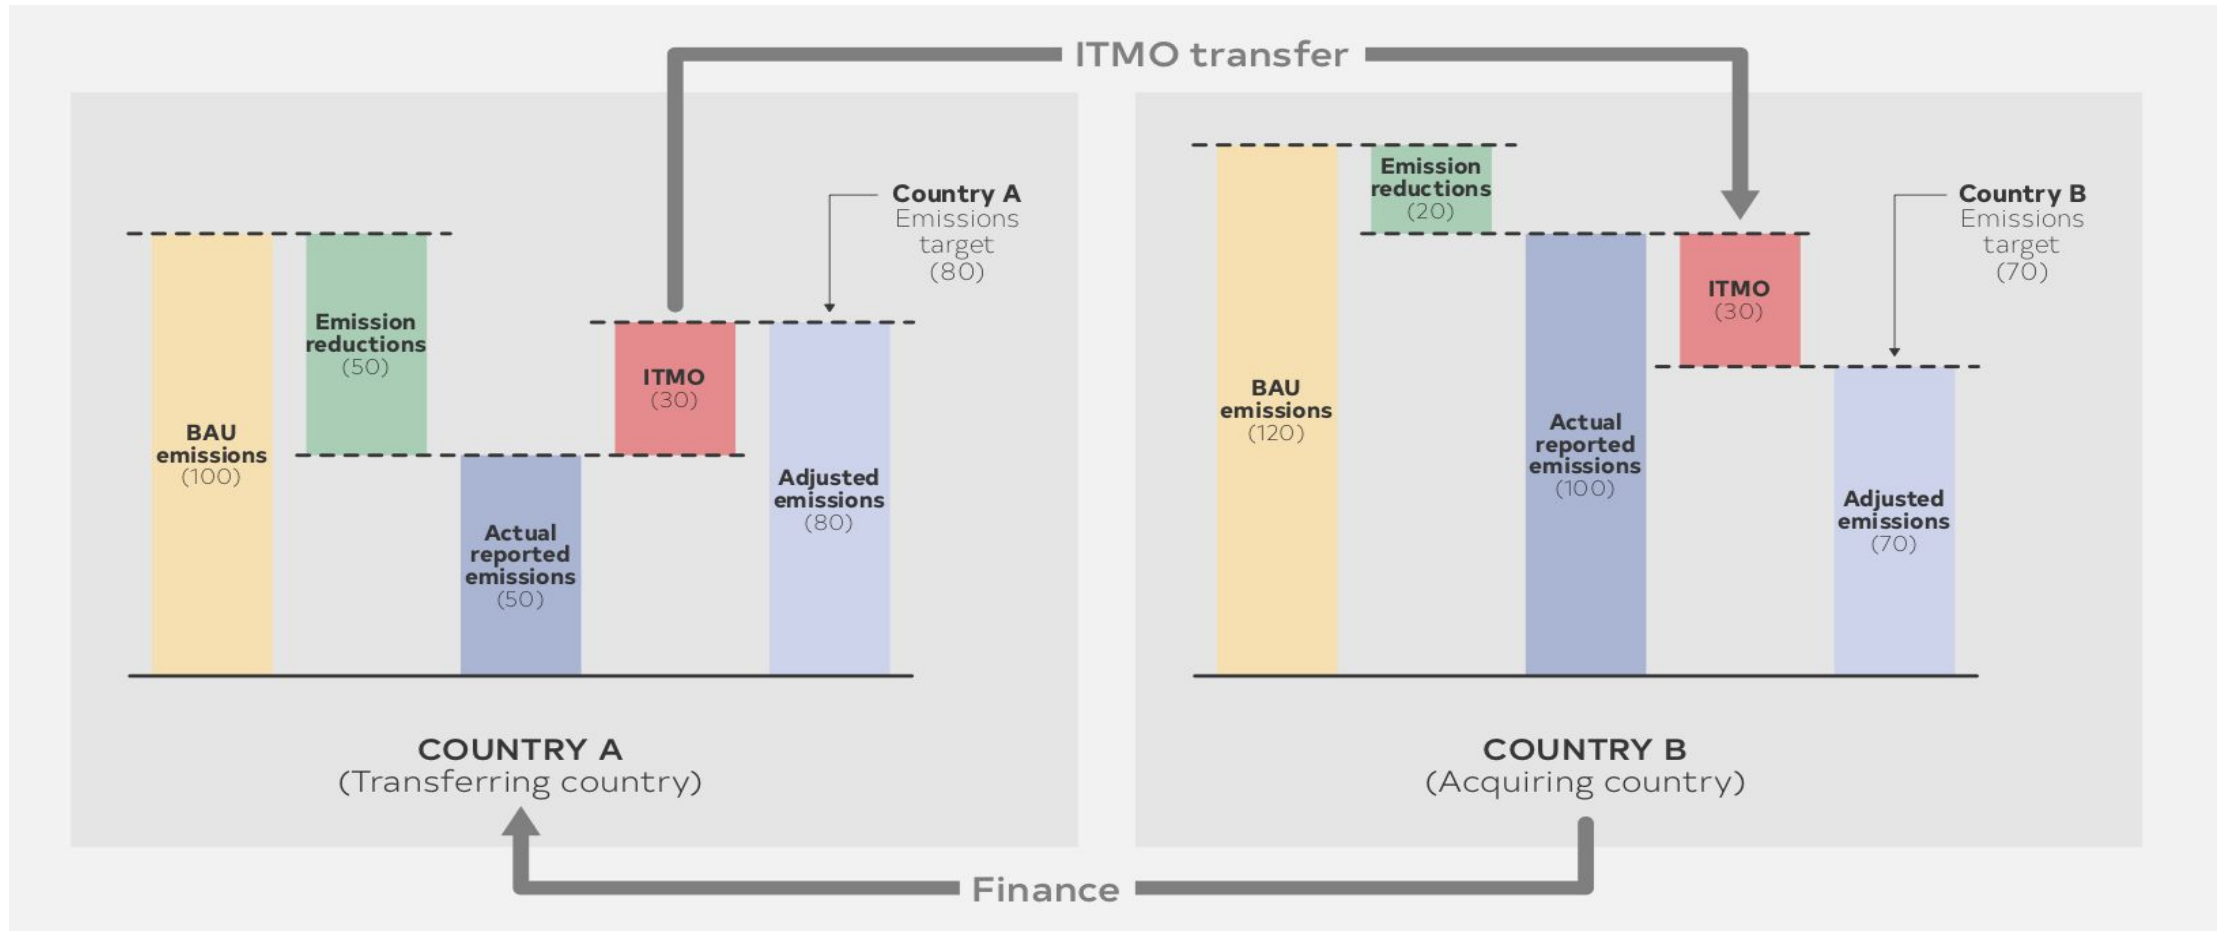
ITMO transfer

Country A
Emissions target
(80)

BAU emissions
(100)

Emission reductions
(50)

Actual reported emissions
(50)

ITMO
(30)

Adjusted emissions
(80)

COUNTRY A
(Transferring country)

Country B
Emissions target
(70)

BAU emissions
(120)

Emission reductions
(20)

Actual reported emissions
(100)

ITMO
(30)

Adjusted emissions
(70)

COUNTRY B
(Acquiring country)

Finance